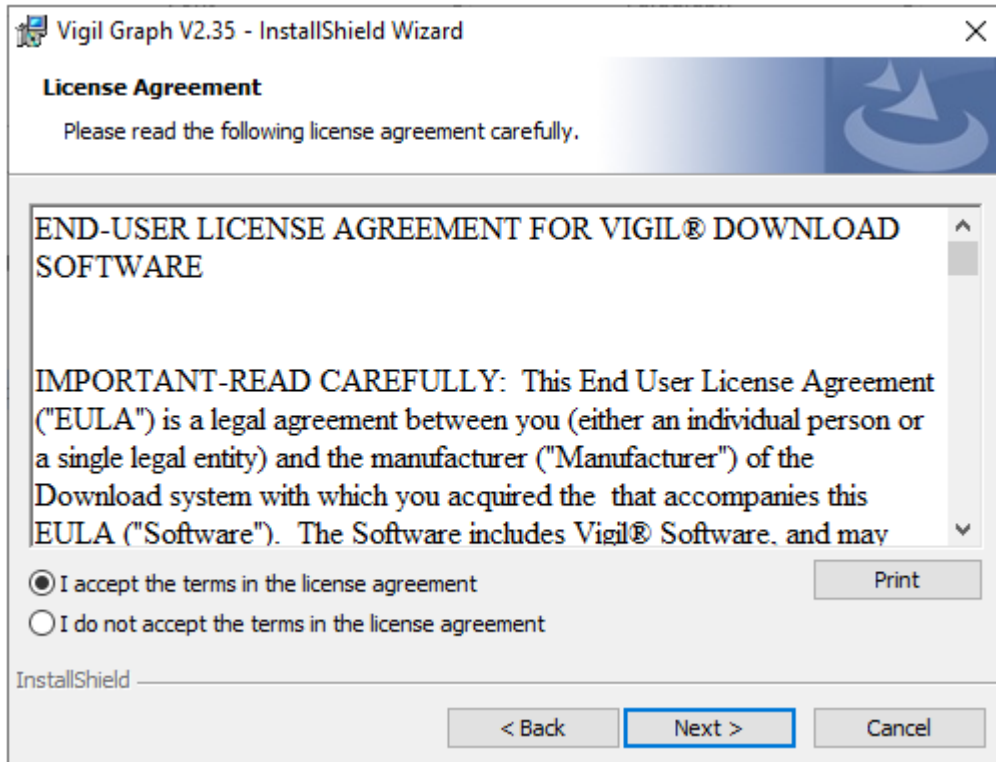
Vigil Graph V2.35 - InstallShield Wizard

License Agreement

Please read the following license agreement carefully.

END-USER LICENSE AGREEMENT FOR VIGIL® DOWNLOAD SOFTWARE

IMPORTANT-READ CAREFULLY: This End User License Agreement ("EULA") is a legal agreement between you (either an individual person or a single legal entity) and the manufacturer ("Manufacturer") of the Download system with which you acquired the that accompanies this EULA ("Software"). The Software includes Vigil® Software, and may

I accept the terms in the license agreement

I do not accept the terms in the license agreement

Print

InstallShield

< Back

Next >

Cancel